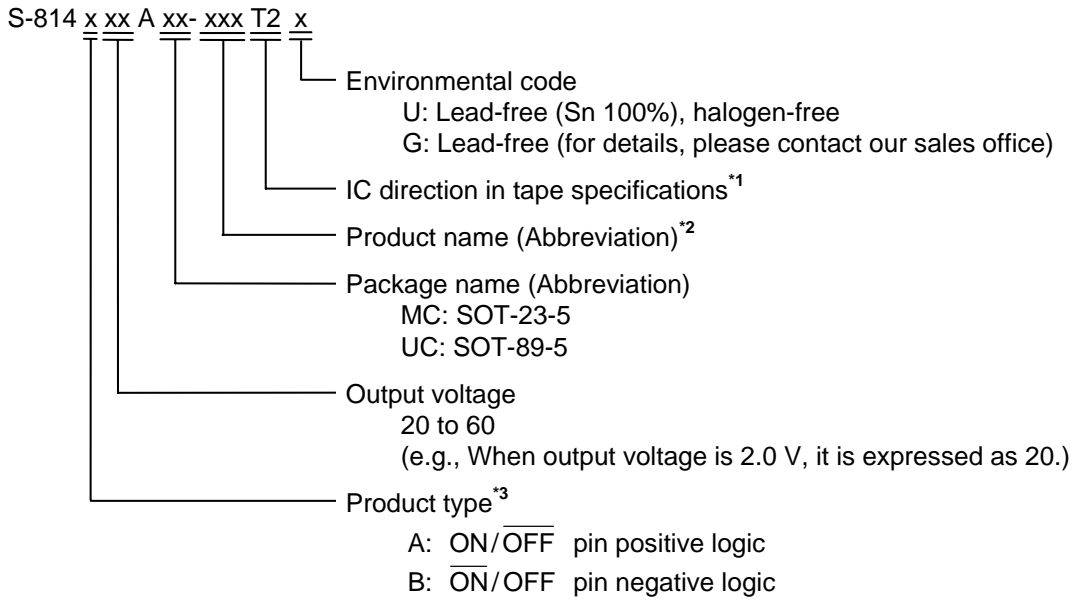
S-814 x xx A xx- xxx T2 x

Environmental code
U: Lead-free (Sn 100%), halogen-free
G: Lead-free (for details, please contact our sales office)

IC direction in tape specifications*1

Product name (Abbreviation)*2

Package name (Abbreviation)
MC: SOT-23-5
UC: SOT-89-5

Output voltage
20 to 60
(e.g., When output voltage is 2.0 V, it is expressed as 20.)

Product type*3
A: ON/$\overline{\text{OFF}}$ pin positive logic
B: $\overline{\text{ON}}$/OFF pin negative logic